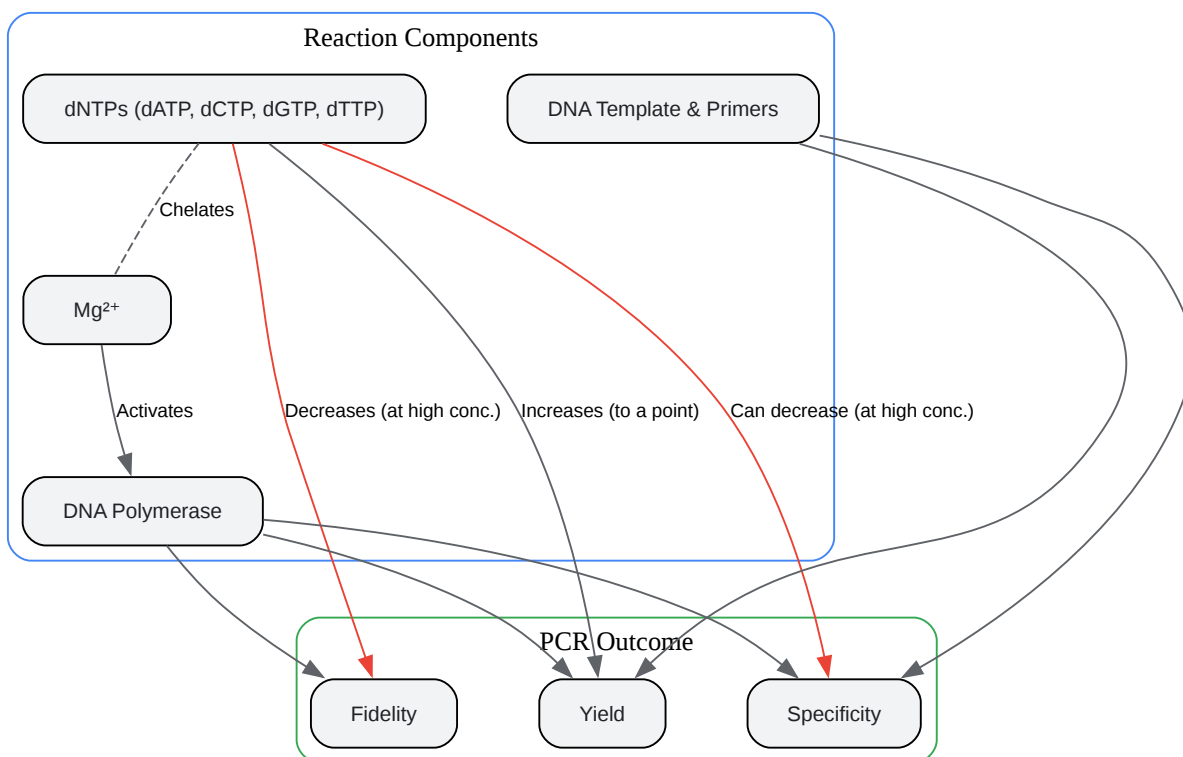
Reaction Components

dNTPs (dATP, dCTP, dGTP, dTTP)

DNA Template & Primers

Chelates

Mg²⁺

Activates

Decreases (at high conc.)

Increases (to a point)

Can decrease (at high conc.)

DNA Polymerase

PCR Outcome

Fidelity

Yield

Specificity